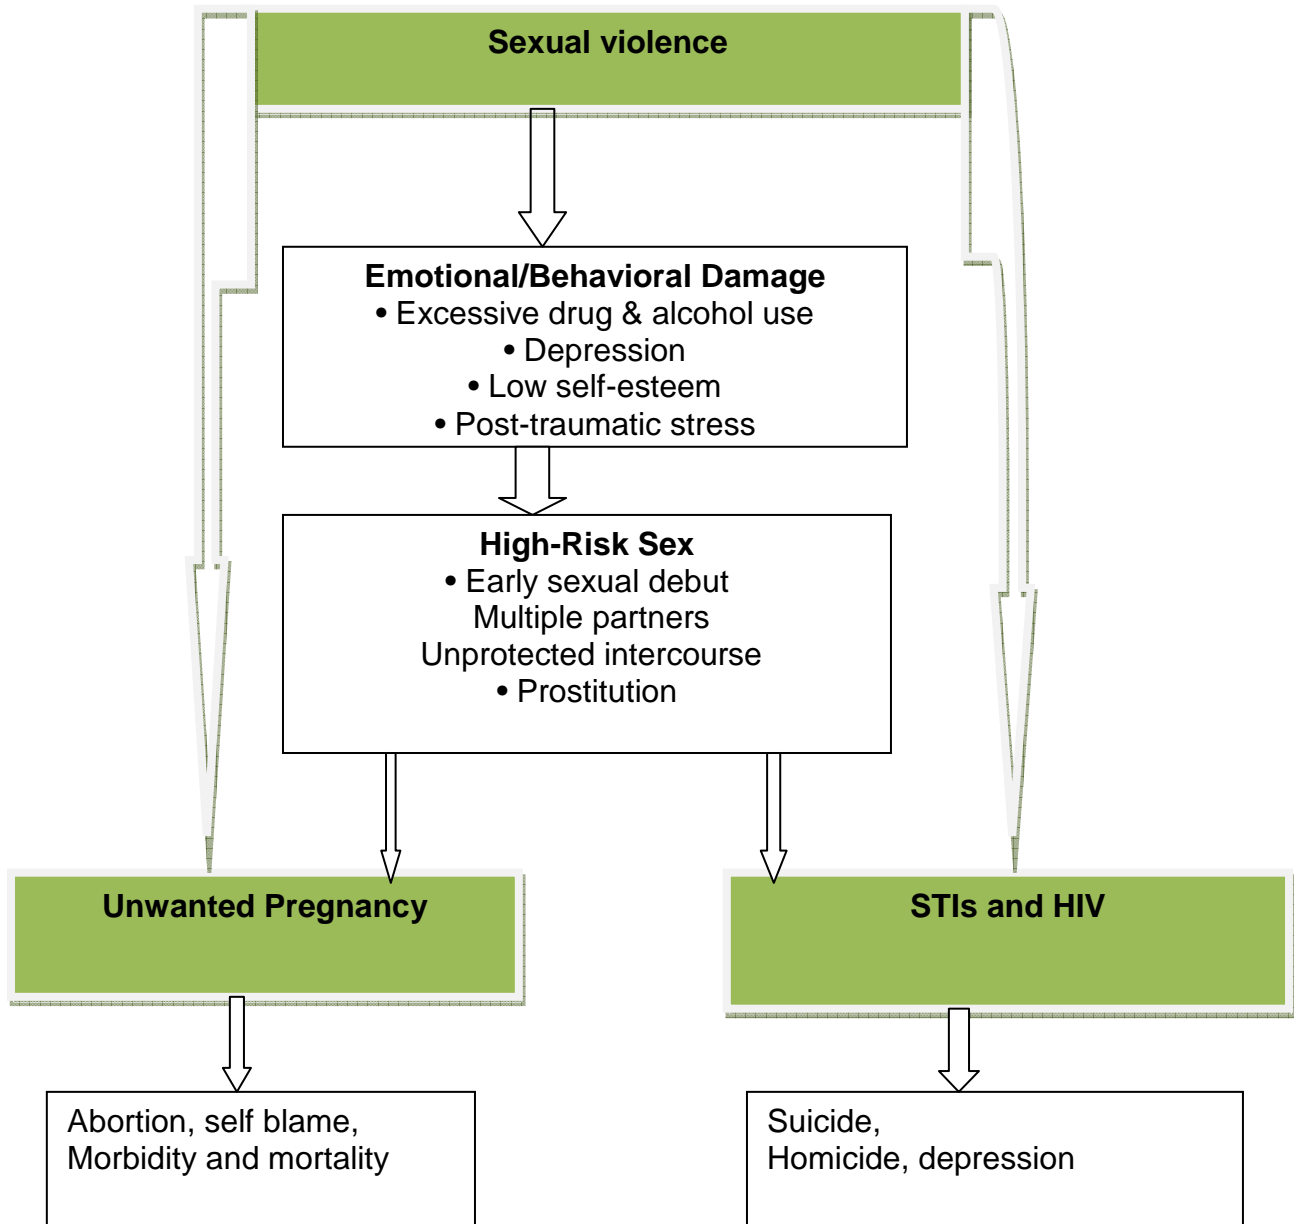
Sexual violence

Emotional/Behavioral Damage
• Excessive drug & alcohol use
• Depression
• Low self-esteem
• Post-traumatic stress

High-Risk Sex
• Early sexual debut
Multiple partners
Unprotected intercourse
• Prostitution

Unwanted Pregnancy

STIs and HIV

Abortion, self blame,
Morbidity and mortality

Suicide,
Homicide, depression